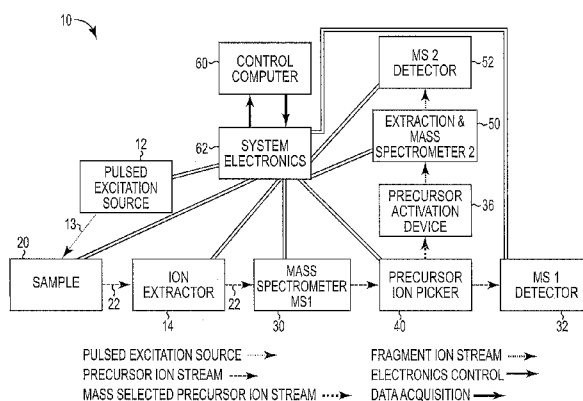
10

60 CONTROL COMPUTER

MS 2 DETECTOR 52

EXTRACTION & MASS SPECTROMETER 2 50

62 SYSTEM ELECTRONICS

12 PULSED EXCITATION SOURCE

13

PRECURSOR ACTIVATION DEVICE 36

20

SAMPLE

22

ION EXTRACTOR

14

22

MASS SPECTROMETER MS1

30

PRECURSOR ION PICKER

40

MS 1 DETECTOR

32

PULSED EXCITATION SOURCE

PRECURSOR ION STREAM

MASS SELECTED PRECURSOR ION STREAM

FRAGMENT ION STREAM

ELECTRONICS CONTROL

DATA ACQUISITION